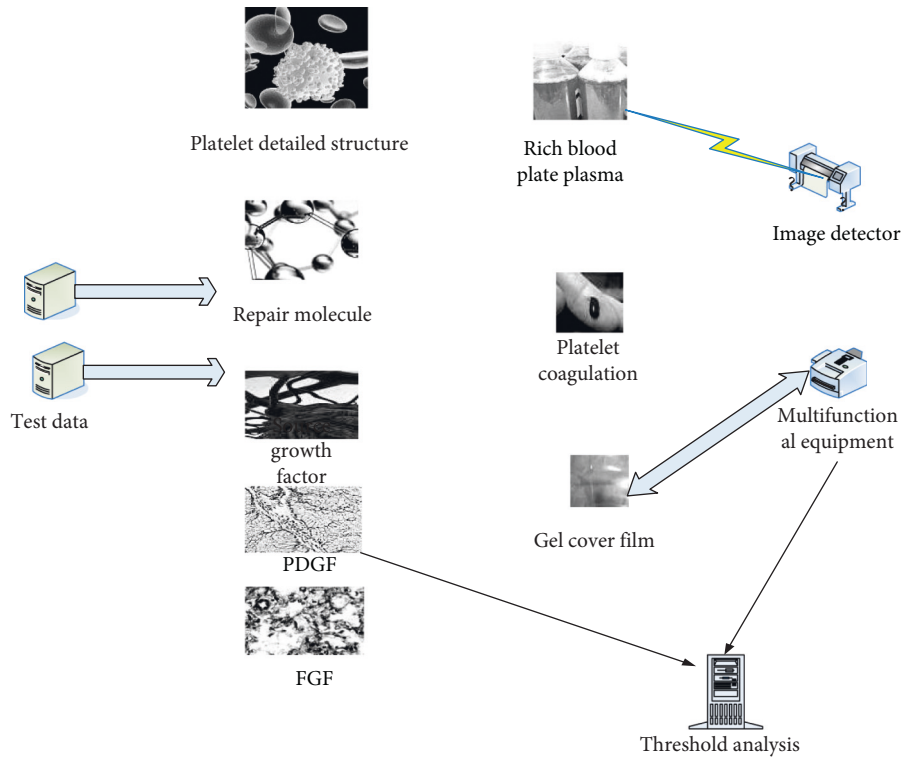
Platelet detailed structure

Rich blood plate plasma

Image detector

Repair molecule

Test data

Platelet coagulation

Multifunctional equipment

growth factor

Gel cover film

PDGF

FGF

Threshold analysis